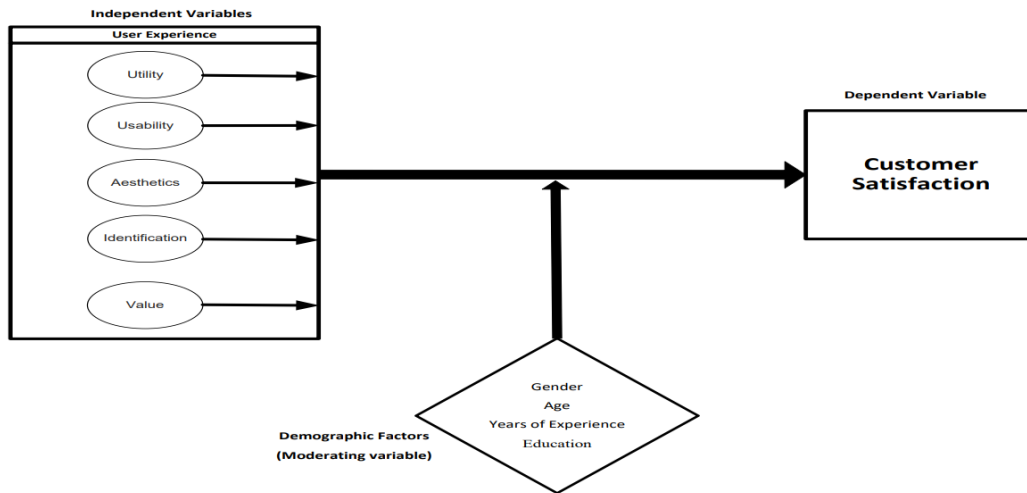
Independent Variables

User Experience

Utility

Usability

Aesthetics

Identification

Value

Dependent Variable

Customer Satisfaction

Gender
Age
Years of Experience
Education

Demographic Factors
(Moderating variable)